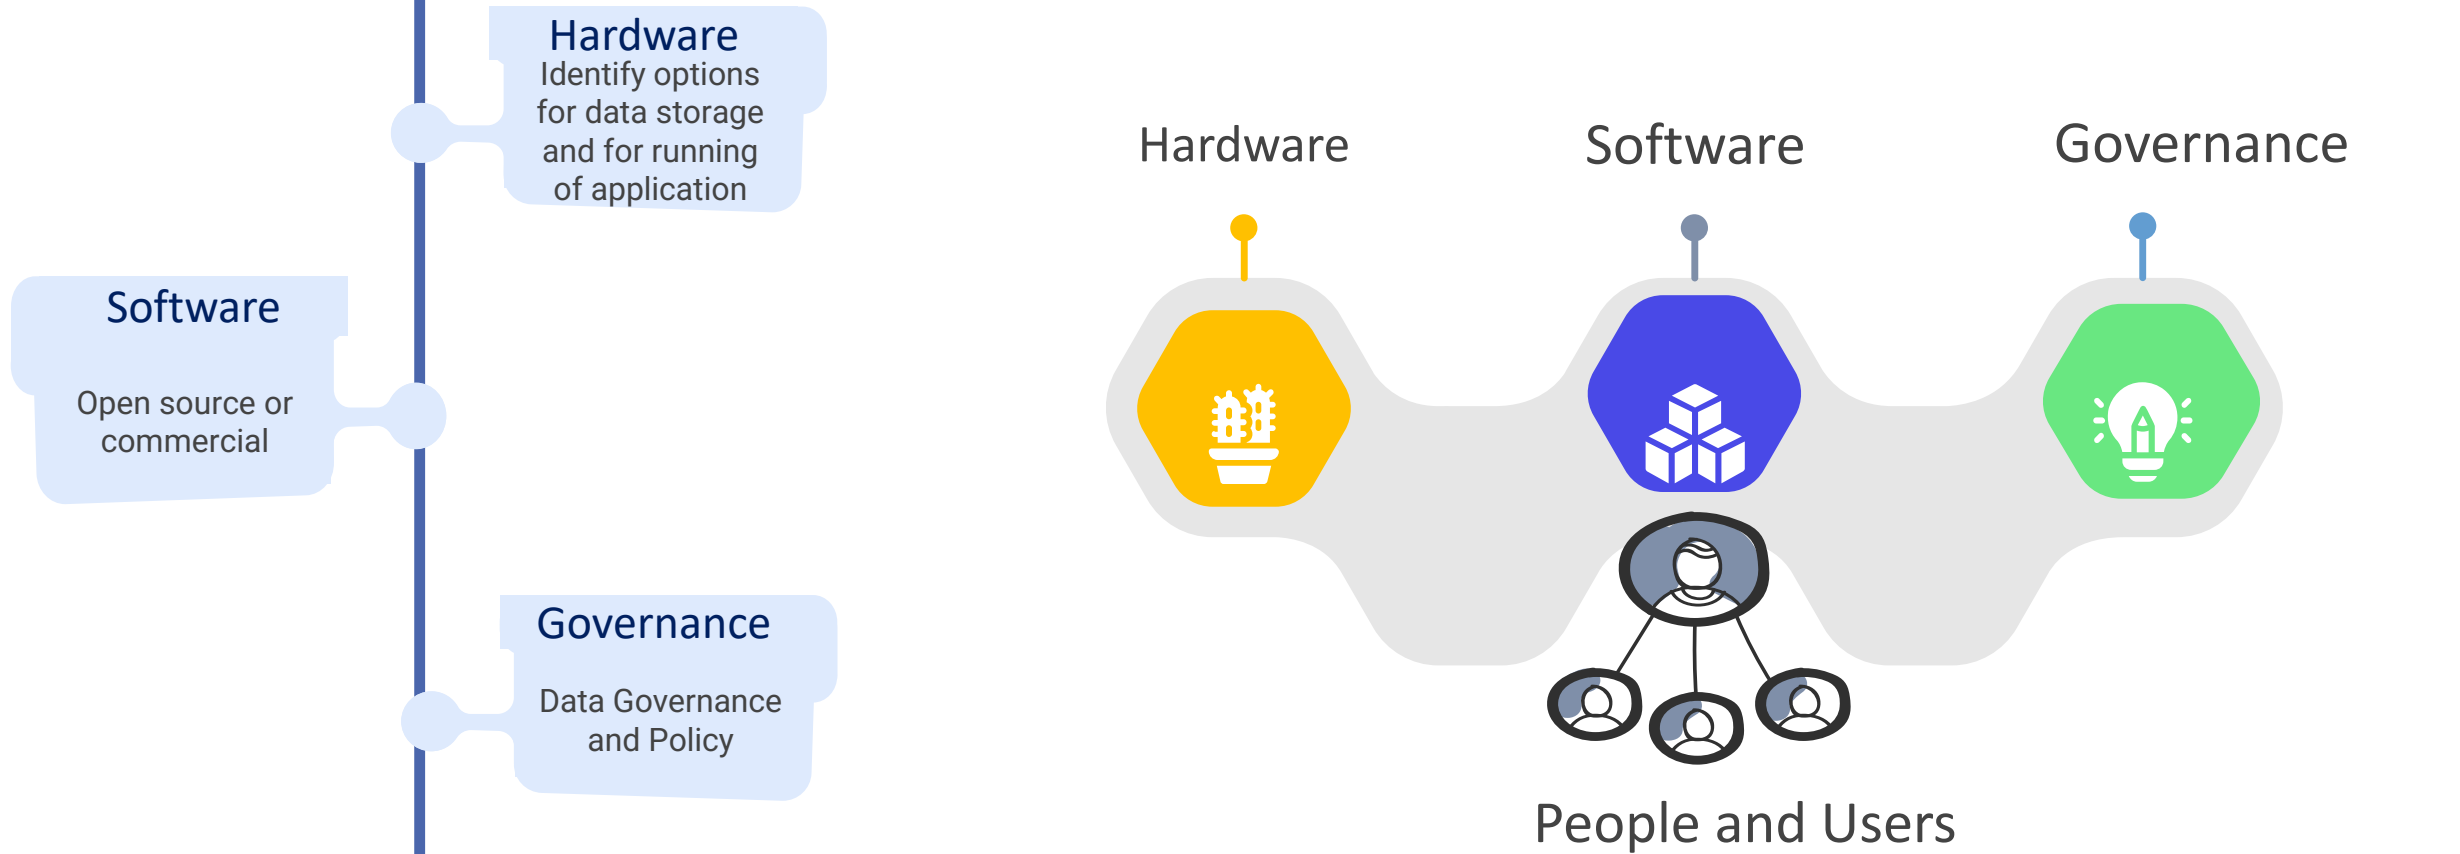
Hardware
Identify options for data storage and for running of application

Software

Open source or commercial

Governance

Data Governance and Policy

Hardware

Software

Governance

People and Users